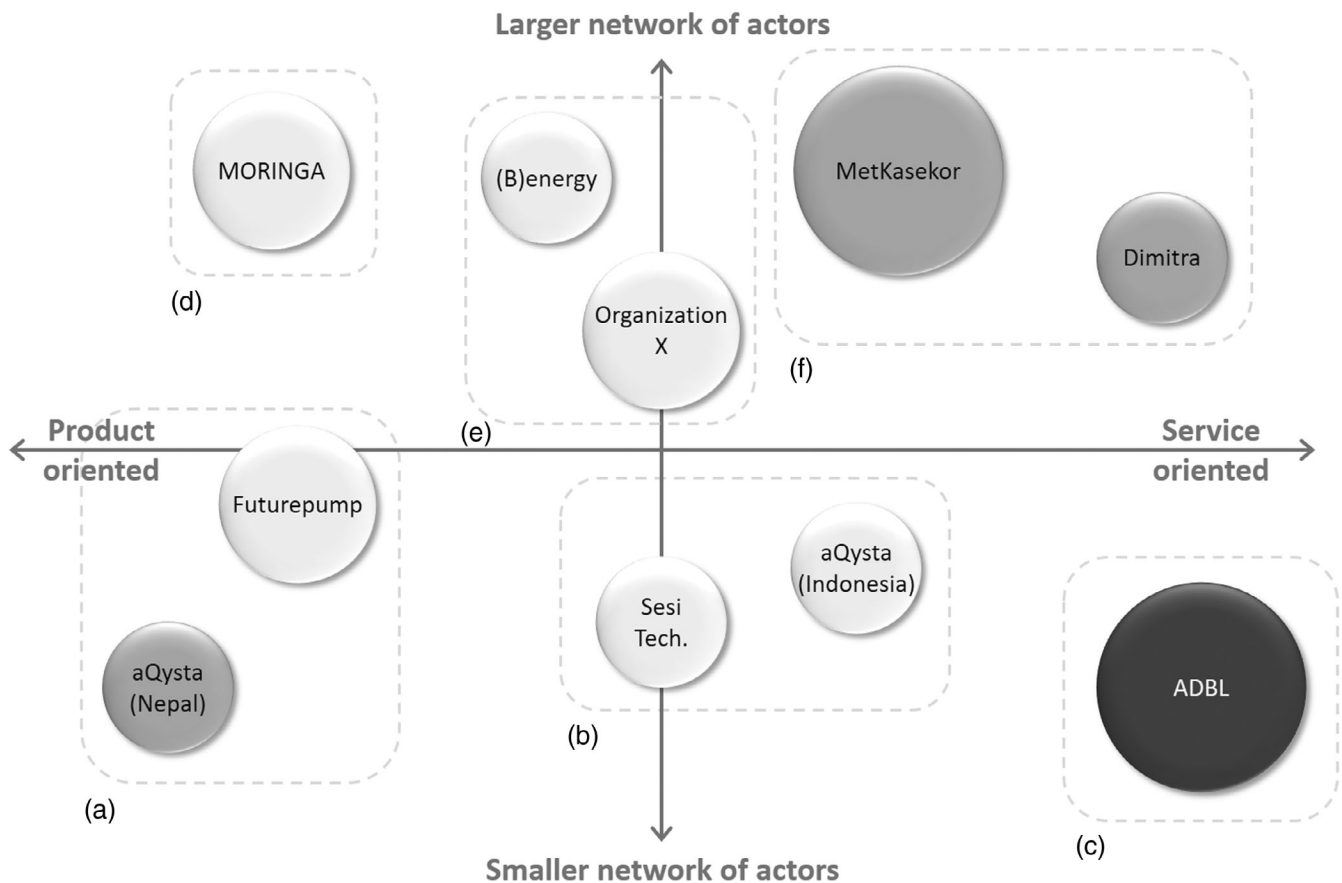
Larger network of actors

MORINGA

(d)

(B)energy

Organization X

(e)

MetKasekor

Dimitra

(f)

Product oriented

Service oriented

Futurepump

aQysta (Nepal)

(a)

Sesi Tech.

aQysta (Indonesia)

(b)

ADBL

(c)

Smaller network of actors